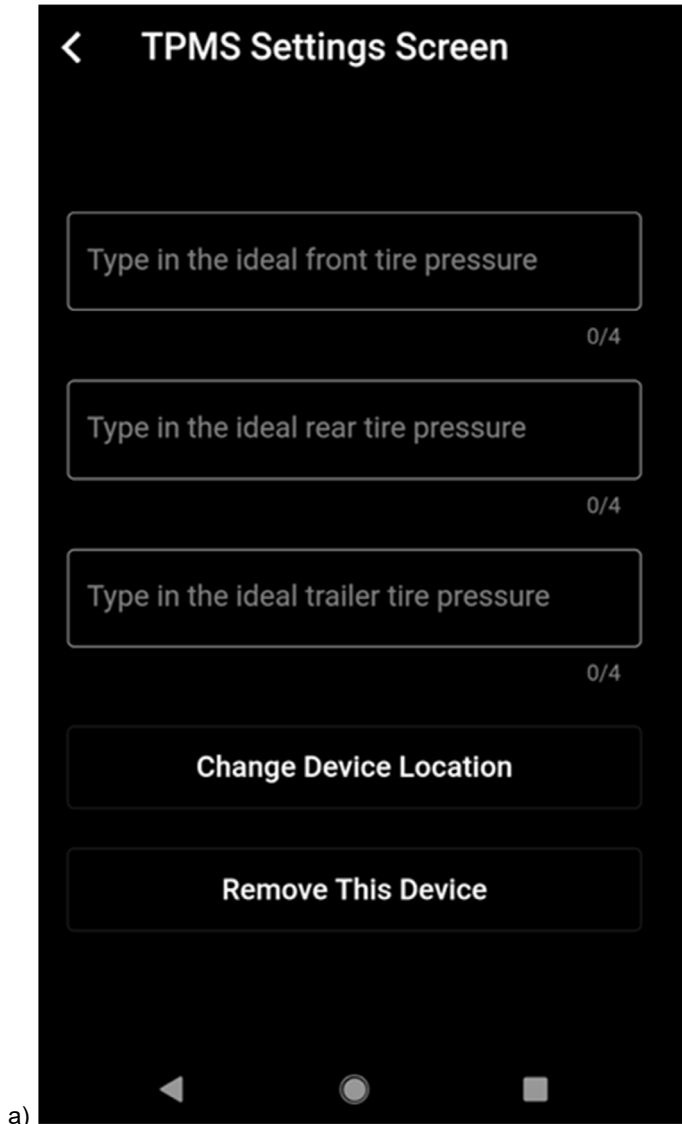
TPMS Settings Screen

Type in the ideal front tire pressure

0/4

Type in the ideal rear tire pressure

0/4

Type in the ideal trailer tire pressure

0/4

Change Device Location

Remove This Device

a)